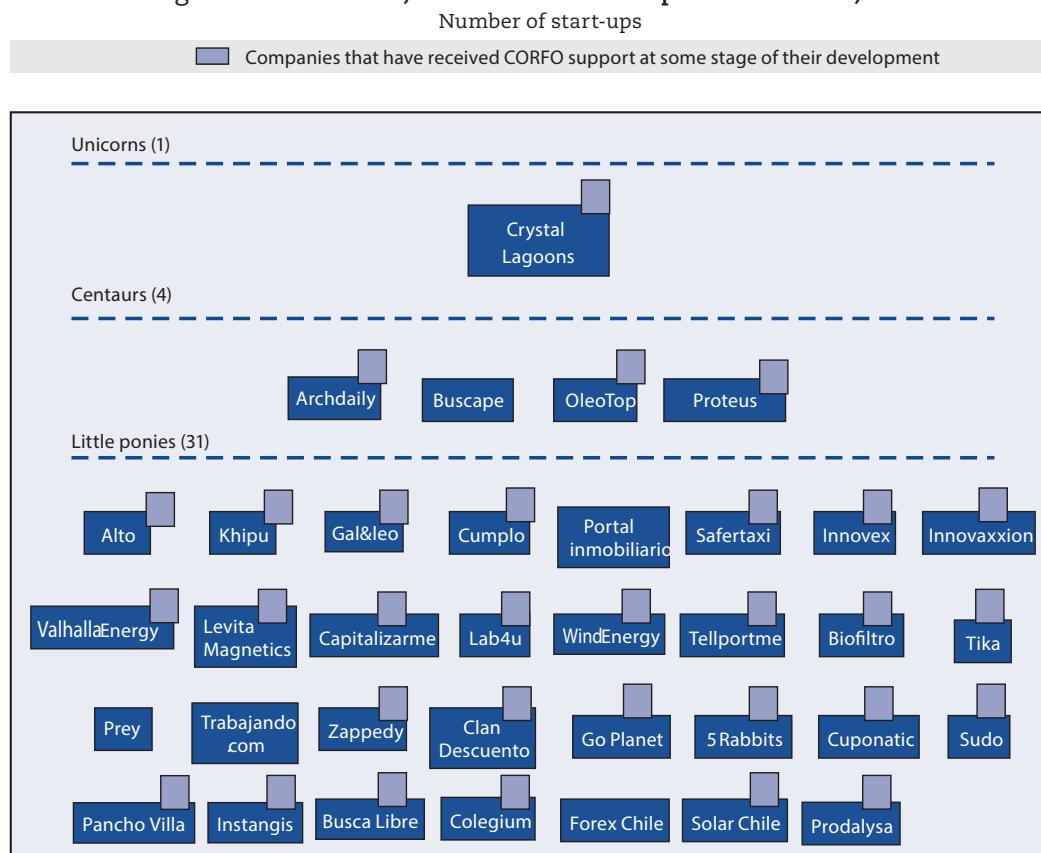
Number of start-ups

Companies that have received CORFO support at some stage of their development

Unicorns (1)

Crystal Lagoons

Centaurs (4)

Archdaily
Buscape
OleoTop
Proteus

Little ponies (31)

Alto
Khipu
Gal&leo
Cumplo
Portal inmobiliario
Safertaxi
Innovex
Innovaxxion

ValhallaEnergy
Levita Magnetics
Capitalizarme
Lab4u
WindEnergy
Tellportme
Biofiltro
Tika

Prey
Trabajando .com
Zappedy
Clan Descuento
Go Planet
5 Rabbits
Cuponatic
Sudo

Pancho Villa
Instangis
Busca Libre
Colegium
Forex Chile
Solar Chile
Prodalysa